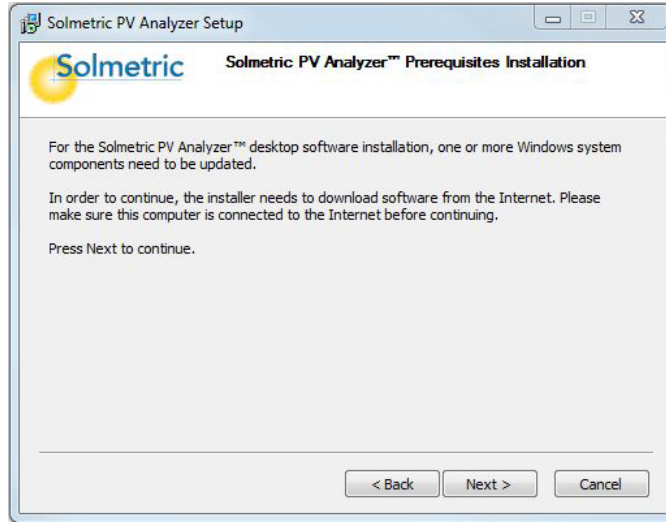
Solmetric PV Analyzer Setup

Solmetric

Solmetric PV Analyzer™ Prerequisites Installation

For the Solmetric PV Analyzer™ desktop software installation, one or more Windows system components need to be updated.

In order to continue, the installer needs to download software from the Internet. Please make sure this computer is connected to the Internet before continuing.

Press Next to continue.

< Back
Next >
Cancel